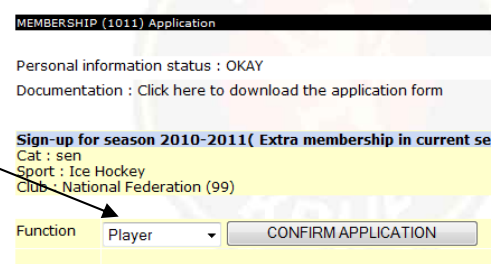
MEMBERSHIP (1011) Application

Personal information status : OKAY

Documentation : Click here to download the application form

Sign-up for season 2010-2011( Extra membership in current se
Cat : sen
Sport : Ice Hockey
Club : National Federation (99)

Function Player CONFIRM APPLICATION